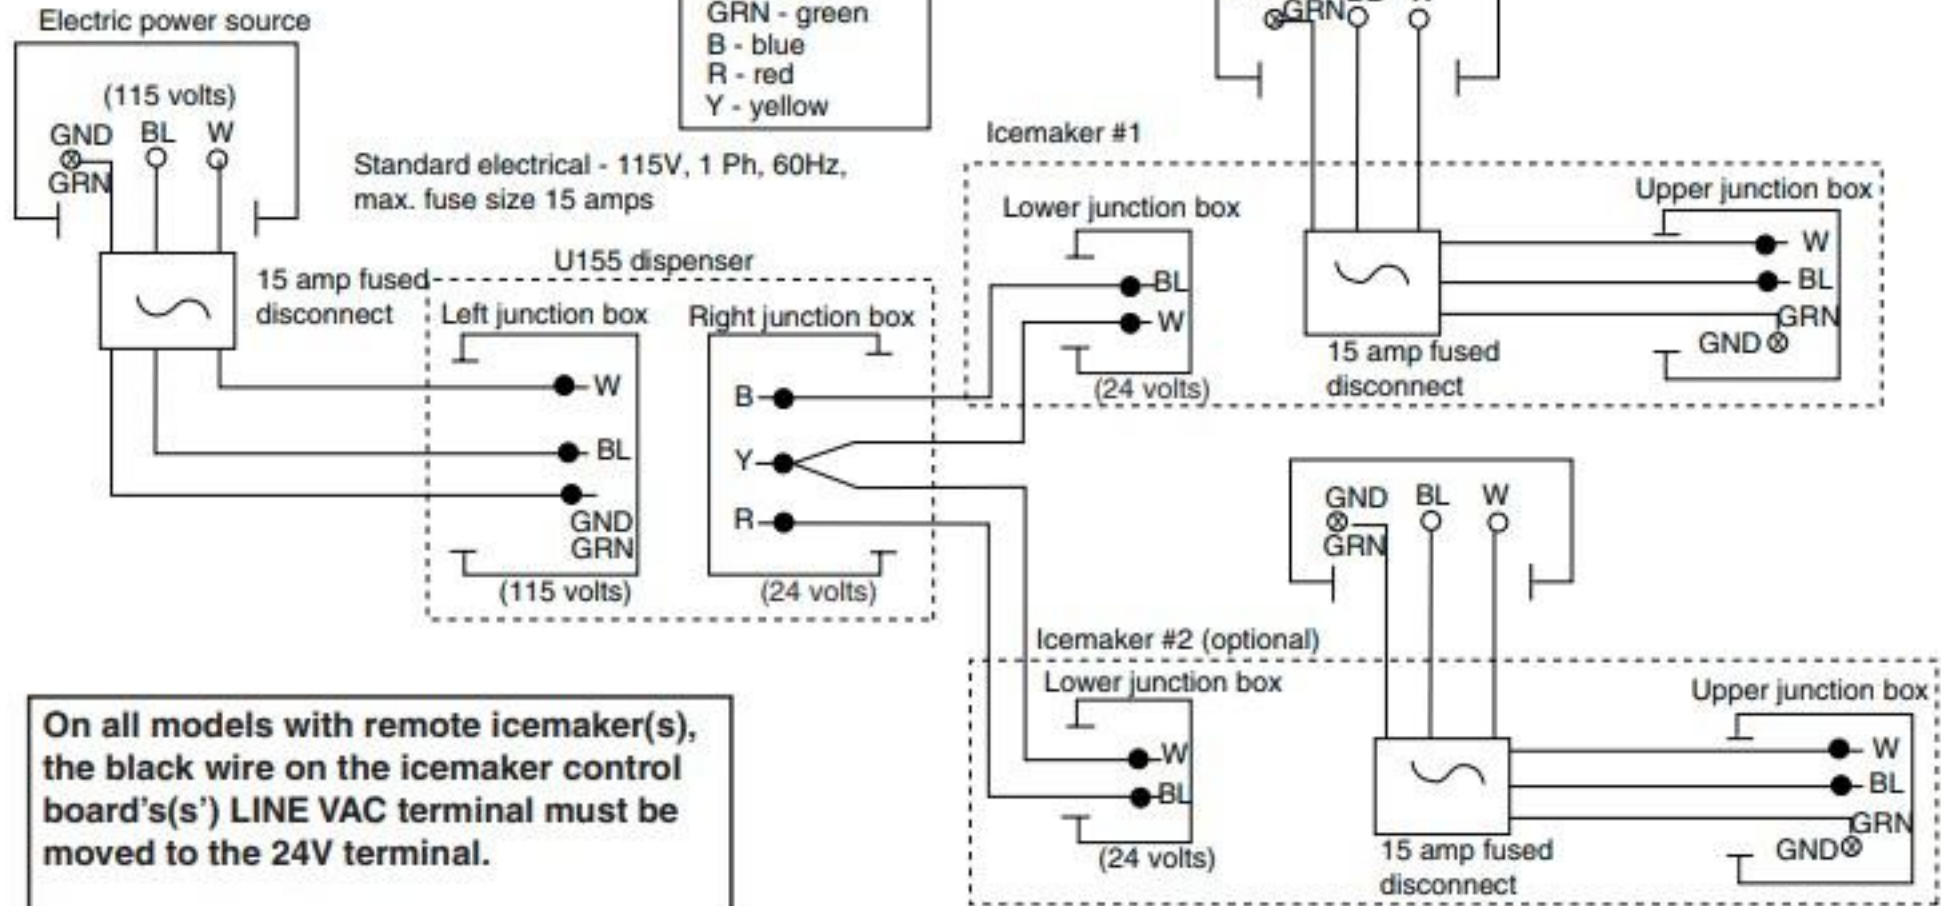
Electric power source

(115 volts)
GND BL W
GRN

GRN - green
B - blue
R - red
Y - yellow

Standard electrical - 115V, 1 Ph, 60Hz, max. fuse size 15 amps

15 amp fused disconnect

U155 dispenser
Left junction box
W
BL
GND
GRN
(115 volts)

Right junction box
B
Y
R
(24 volts)

Icemaker #1
Lower junction box
BL
W
(24 volts)

GRN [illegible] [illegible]

15 amp fused disconnect

Upper junction box
W
BL
GRN
GND

Icemaker #2 (optional)
Lower junction box
W
BL
(24 volts)

GND BL W
GRN

15 amp fused disconnect

Upper junction box
W
BL
GRN
GND

On all models with remote icemaker(s), the black wire on the icemaker control board's(s') LINE VAC terminal must be moved to the 24V terminal.